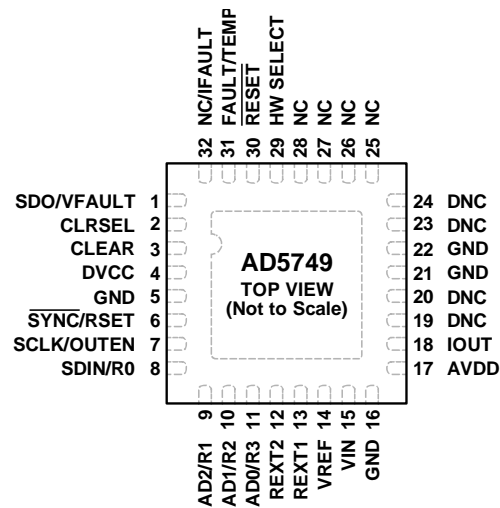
32 NC/IFAULT
31 FAULT/TEMP
30 $\overline{RESET}$
29 HW SELECT
28 NC
27 NC
26 NC
25 NC

SDO/VFAULT 1
CLRSEL 2
CLEAR 3
DVCC 4
GND 5
$\overline{SYNC}$/RSET 6
SCLK/OUTEN 7
SDIN/R0 8

AD5749
TOP VIEW
(Not to Scale)

24 DNC
23 DNC
22 GND
21 GND
20 DNC
19 DNC
18 IOUT
17 AVDD

AD2/R1 9
AD1/R2 10
AD0/R3 11
REXT2 12
REXT1 13
VREF 14
VIN 15
GND 16